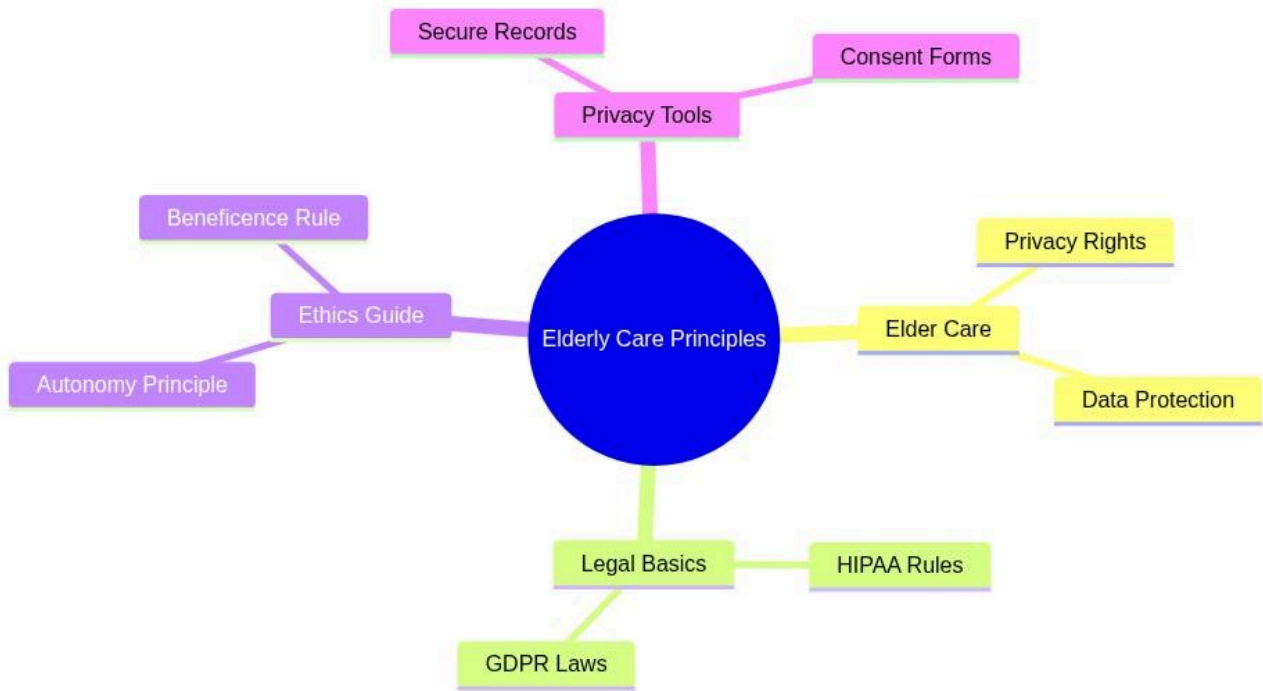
Secure Records

Consent Forms

Privacy Tools

Beneficence Rule

Privacy Rights

Ethics Guide

Elderly Care Principles

Elder Care

Autonomy Principle

Data Protection

Legal Basics

HIPAA Rules

GDPR Laws